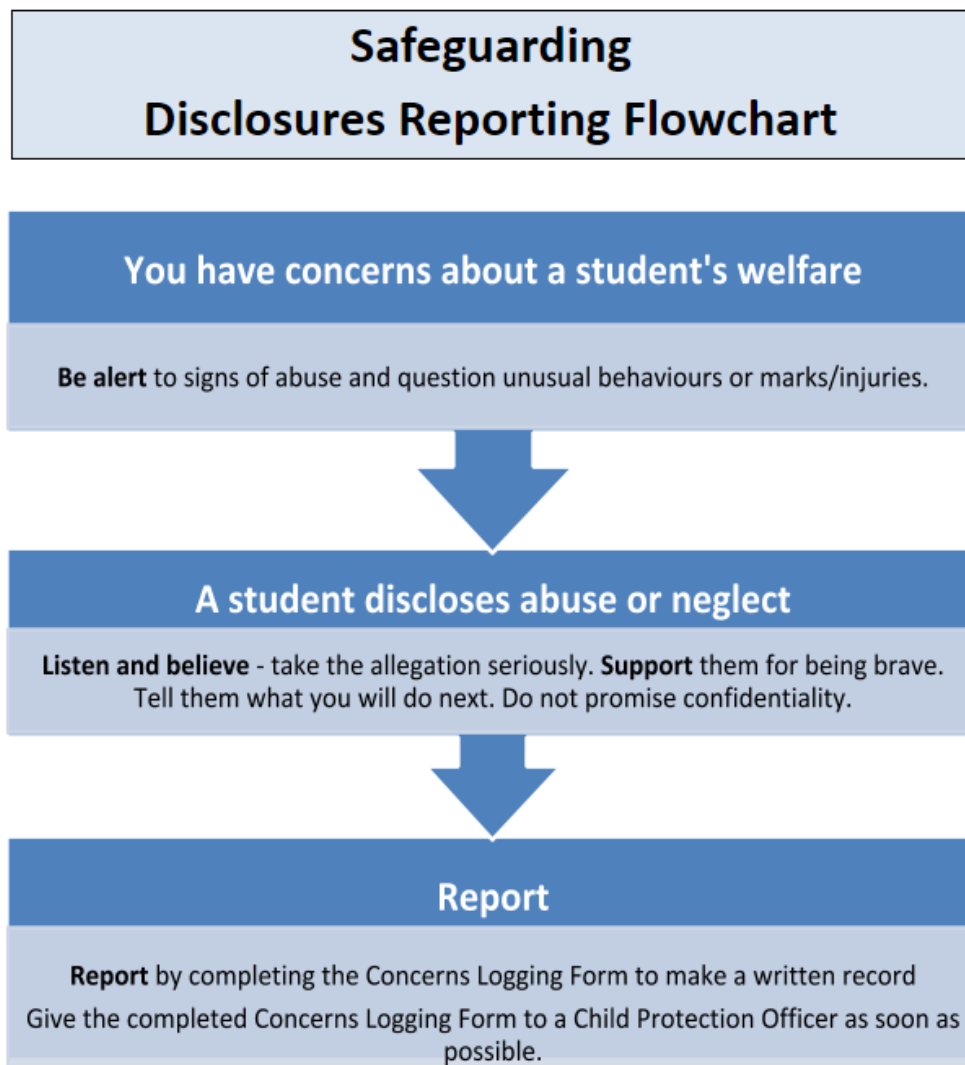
Safeguarding
Disclosures Reporting Flowchart

You have concerns about a student's welfare

Be alert to signs of abuse and question unusual behaviours or marks/injuries.

A student discloses abuse or neglect

Listen and believe - take the allegation seriously. Support them for being brave. Tell them what you will do next. Do not promise confidentiality.

Report

Report by completing the Concerns Logging Form to make a written record

Give the completed Concerns Logging Form to a Child Protection Officer as soon as possible.